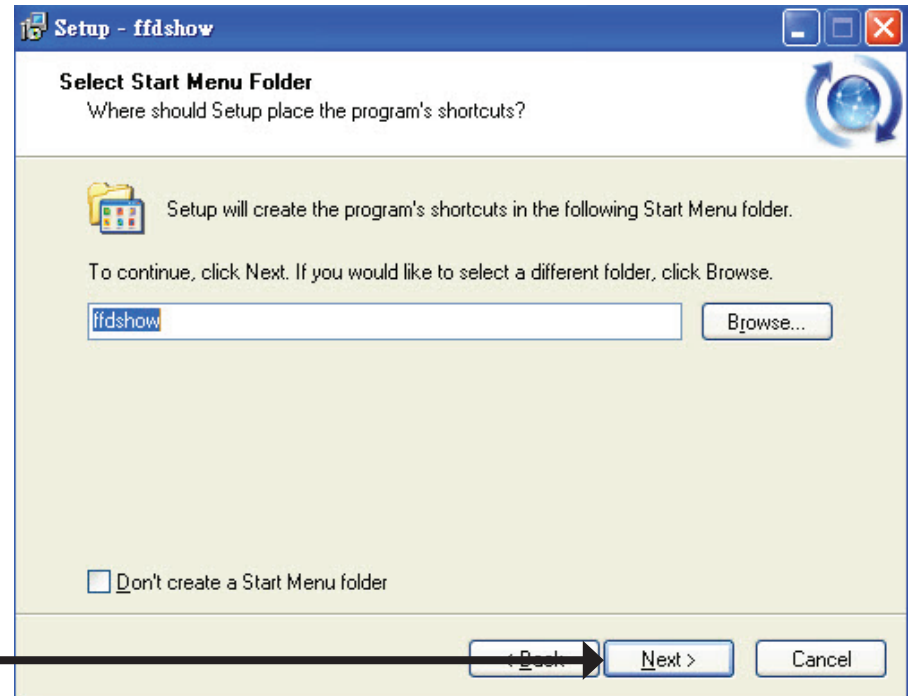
Setup - ffdshow

Select Start Menu Folder
Where should Setup place the program's shortcuts?

Setup will create the program's shortcuts in the following Start Menu folder.

To continue, click Next. If you would like to select a different folder, click Browse.

ffdshow

Browse...

Don't create a Start Menu folder

< Back

Next >

Cancel